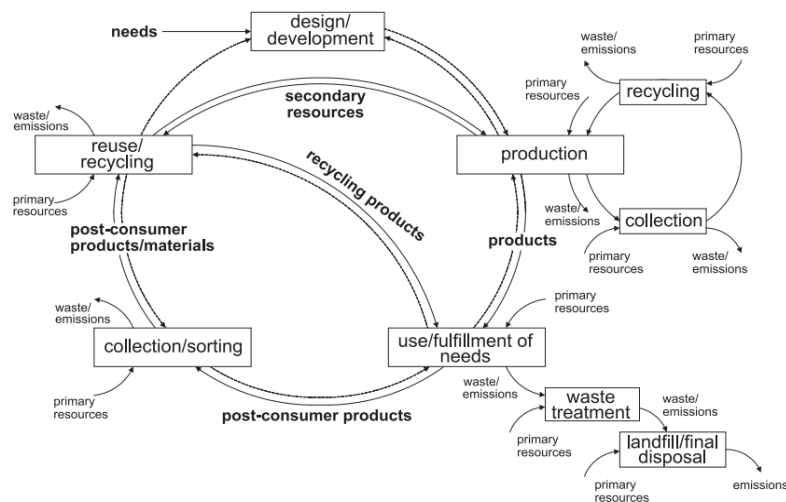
needs

design/ development

waste/ emissions

primary resources

primary resources

recycling

secondary resources

reuse/ recycling

production

recycling products

primary resources

waste/ emissions

collection

post-consumer products/materials

products

primary resources

waste/ emissions

waste/ emissions

primary resources

collection/sorting

use/fulfillment of needs

primary resources

waste/ emissions

waste treatment

waste/ emissions

post-consumer products

primary resources

landfill/final disposal

primary resources

emissions